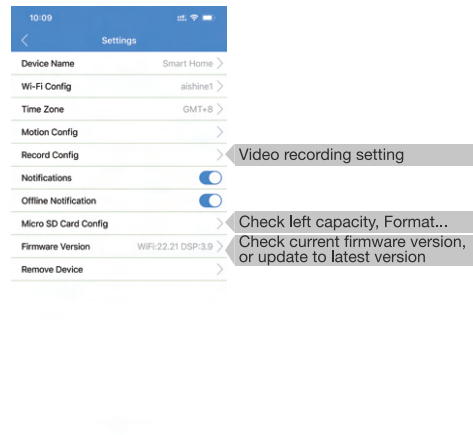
10:09

Settings

| | |
|---|---|
| Device Name | Smart Home |
| Wi-Fi Config | aishine1 |
| Time Zone | GMT+8 |
| Motion Config | |
| Record Config | |
| Notifications | |
| Offline Notification | |
| Micro SD Card Config | |
| Firmware Version | WiFi:22.21 DSP:3.9 |
| Remove Device | |

Video recording setting

Check left capacity, Format...

Check current firmware version, or update to latest version